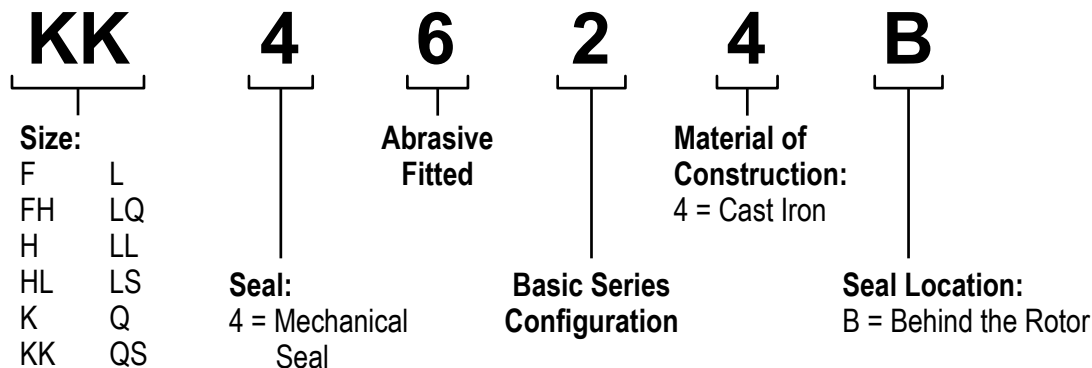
KK 4 6 2 4 B

Size:

| | |
|---|---|
| F | L |
| FH | LQ |
| H | LL |
| HL | LS |
| K | Q |
| KK | QS |

Seal:
4 = Mechanical Seal

Abrasive Fitted

Basic Series Configuration

Material of Construction:
4 = Cast Iron

Seal Location:
B = Behind the Rotor